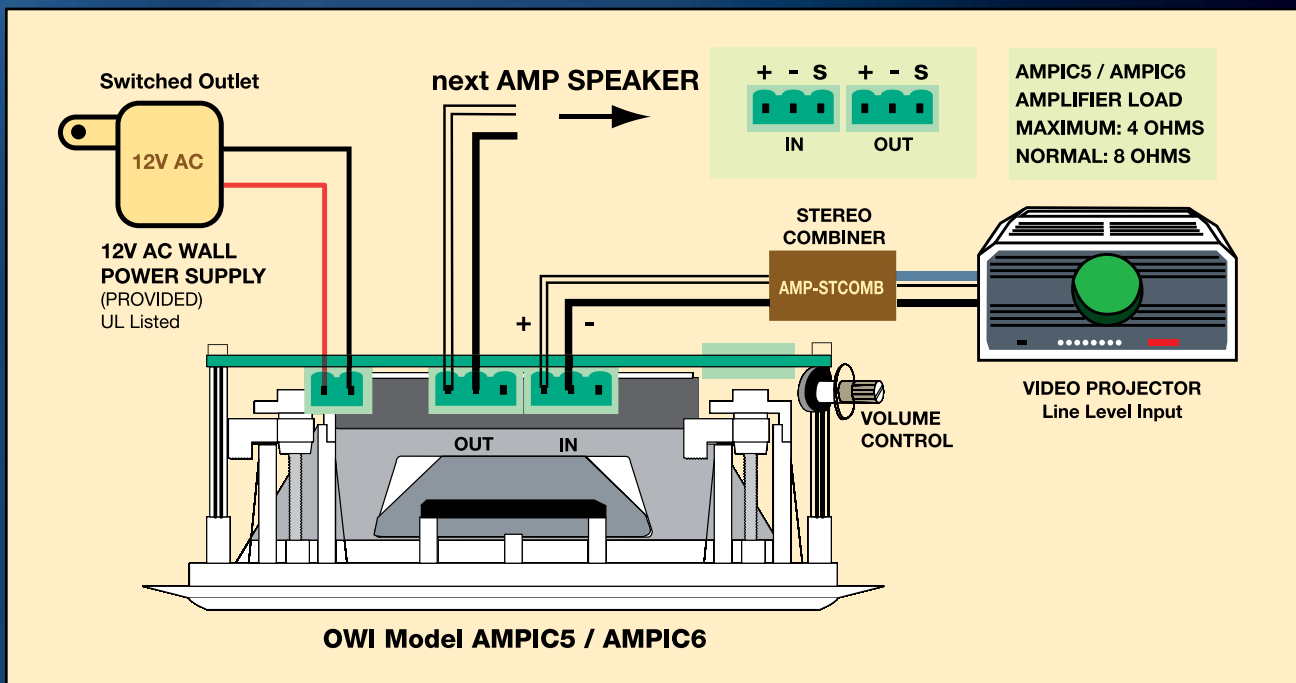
Switched Outlet

12V AC

12V AC WALL POWER SUPPLY
(PROVIDED)
UL Listed

next AMP SPEAKER

+ - S
IN

+ - S
OUT

AMPIC5 / AMPIC6
AMPLIFIER LOAD
MAXIMUM: 4 OHMS
NORMAL: 8 OHMS

STEREO COMBINER

AMP-STCOMB

+

-

OUT

IN

VOLUME CONTROL

VIDEO PROJECTOR
Line Level Input

OWI Model AMPIC5 / AMPIC6